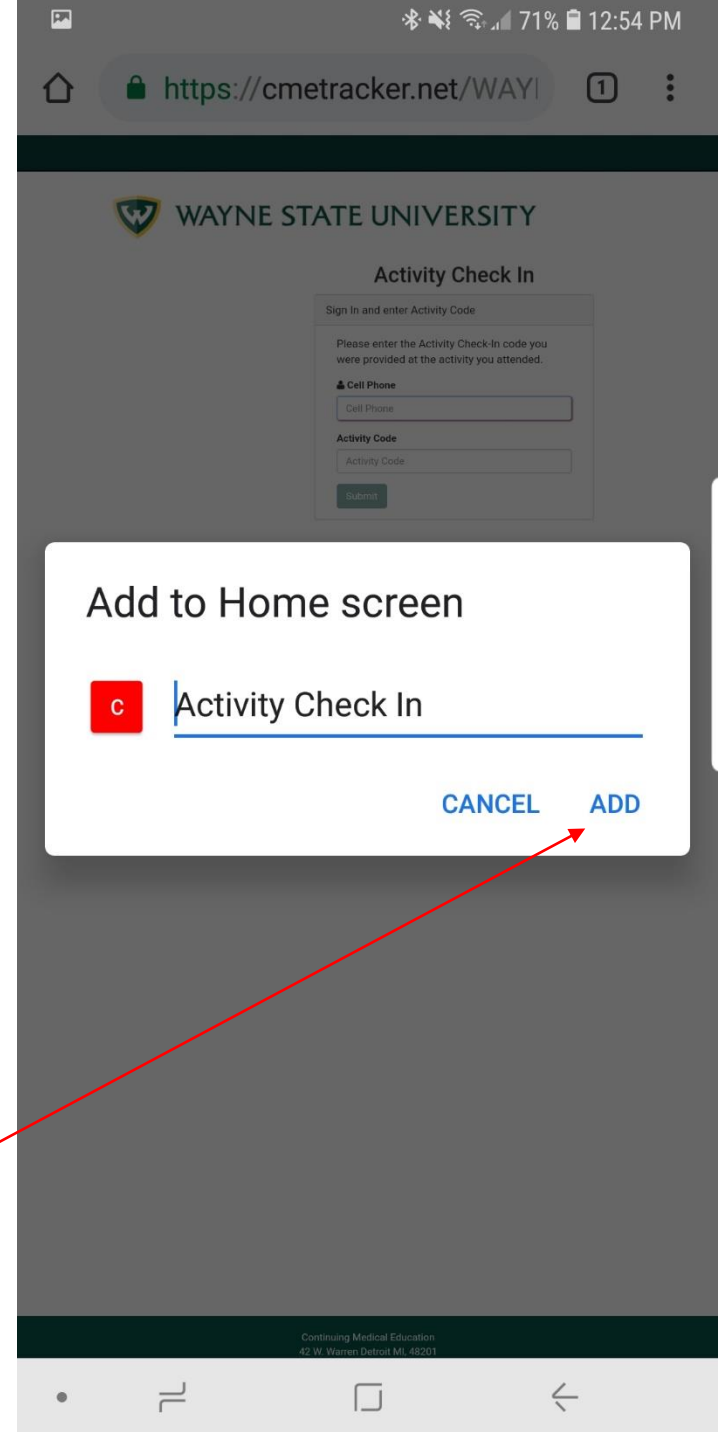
71% 12:54 PM

https://cmetracker.net/WAYI

1

WAYNE STATE UNIVERSITY

Activity Check In

Sign In and enter Activity Code

Please enter the Activity Check-In code you were provided at the activity you attended.

Cell Phone

Cell Phone

Activity Code

Activity Code

Submit

Add to Home screen

C

Activity Check In

CANCEL ADD

Continuing Medical Education
42 W. Warren Detroit MI, 48201